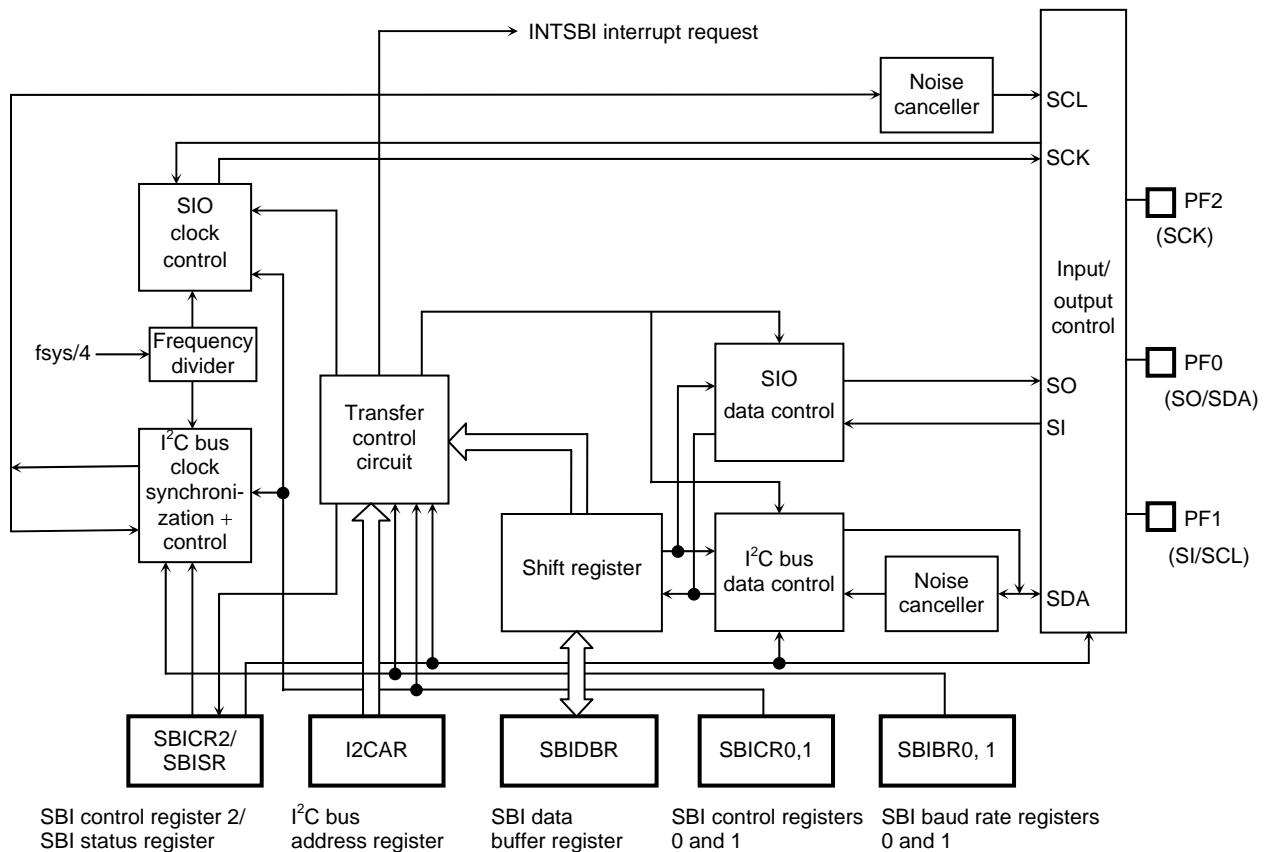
INTSBI interrupt request

Noise canceller

SCL

SCK

SIO clock control

fsys/4

Frequency divider

$I^2C$ bus clock synchronization + control

Transfer control circuit

SIO data control

Shift register

$I^2C$ bus data control

Noise canceller

Input/ output control

SO

SI

SDA

PF2 (SCK)

PF0 (SO/SDA)

PF1 (SI/SCL)

SBICR2/ SBISR

I2CAR

SBIDBR

SBICR0,1

SBIBR0, 1

SBI control register 2/ SBI status register

$I^2C$ bus address register

SBI data buffer register

SBI control registers 0 and 1

SBI baud rate registers 0 and 1